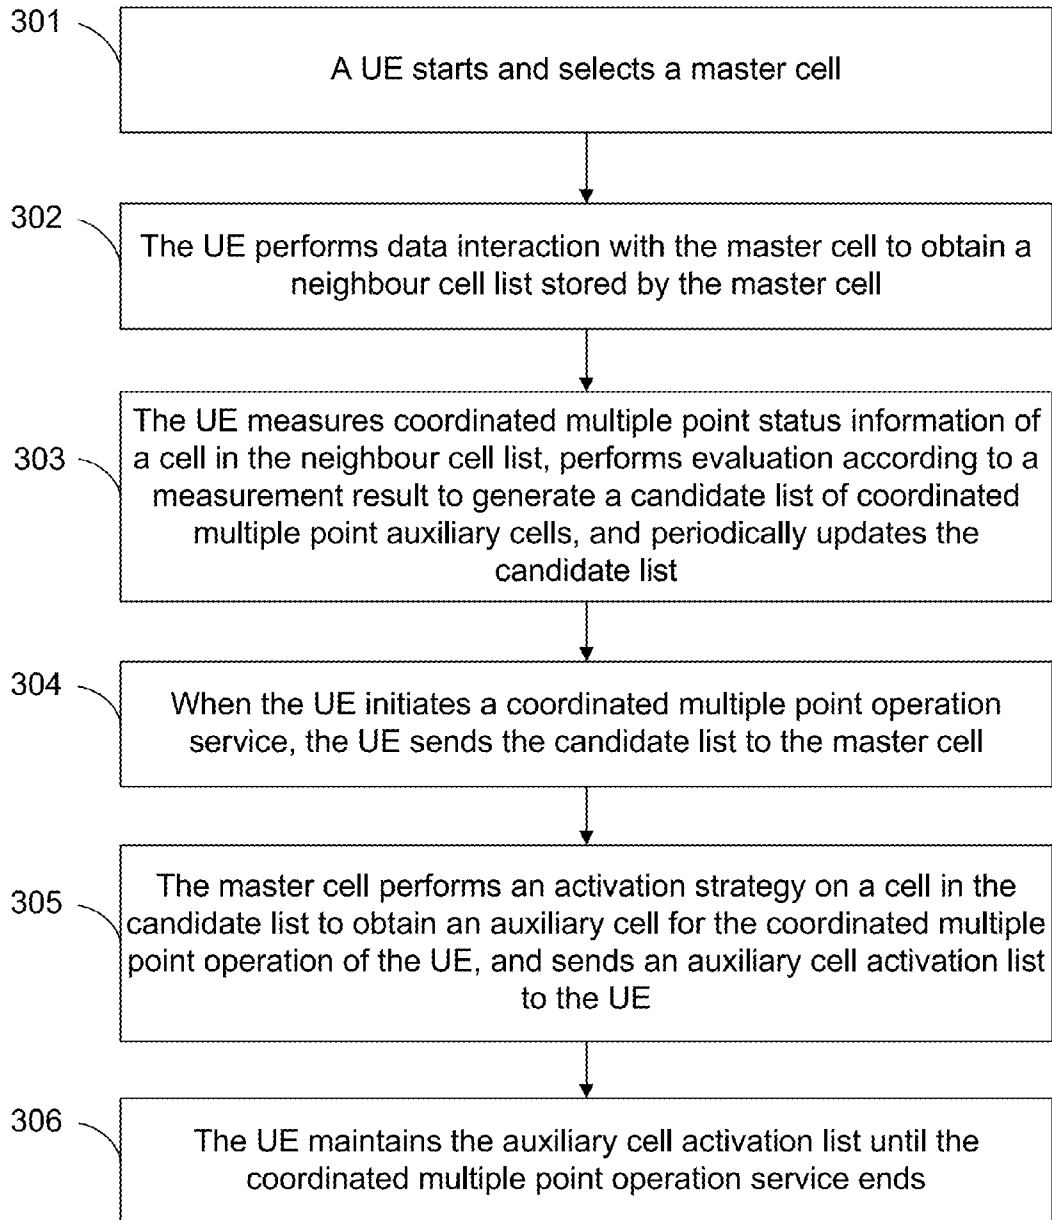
301

A UE starts and selects a master cell

302

The UE performs data interaction with the master cell to obtain a neighbour cell list stored by the master cell

303

The UE measures coordinated multiple point status information of a cell in the neighbour cell list, performs evaluation according to a measurement result to generate a candidate list of coordinated multiple point auxiliary cells, and periodically updates the candidate list

304

When the UE initiates a coordinated multiple point operation service, the UE sends the candidate list to the master cell

305

The master cell performs an activation strategy on a cell in the candidate list to obtain an auxiliary cell for the coordinated multiple point operation of the UE, and sends an auxiliary cell activation list to the UE

306

The UE maintains the auxiliary cell activation list until the coordinated multiple point operation service ends